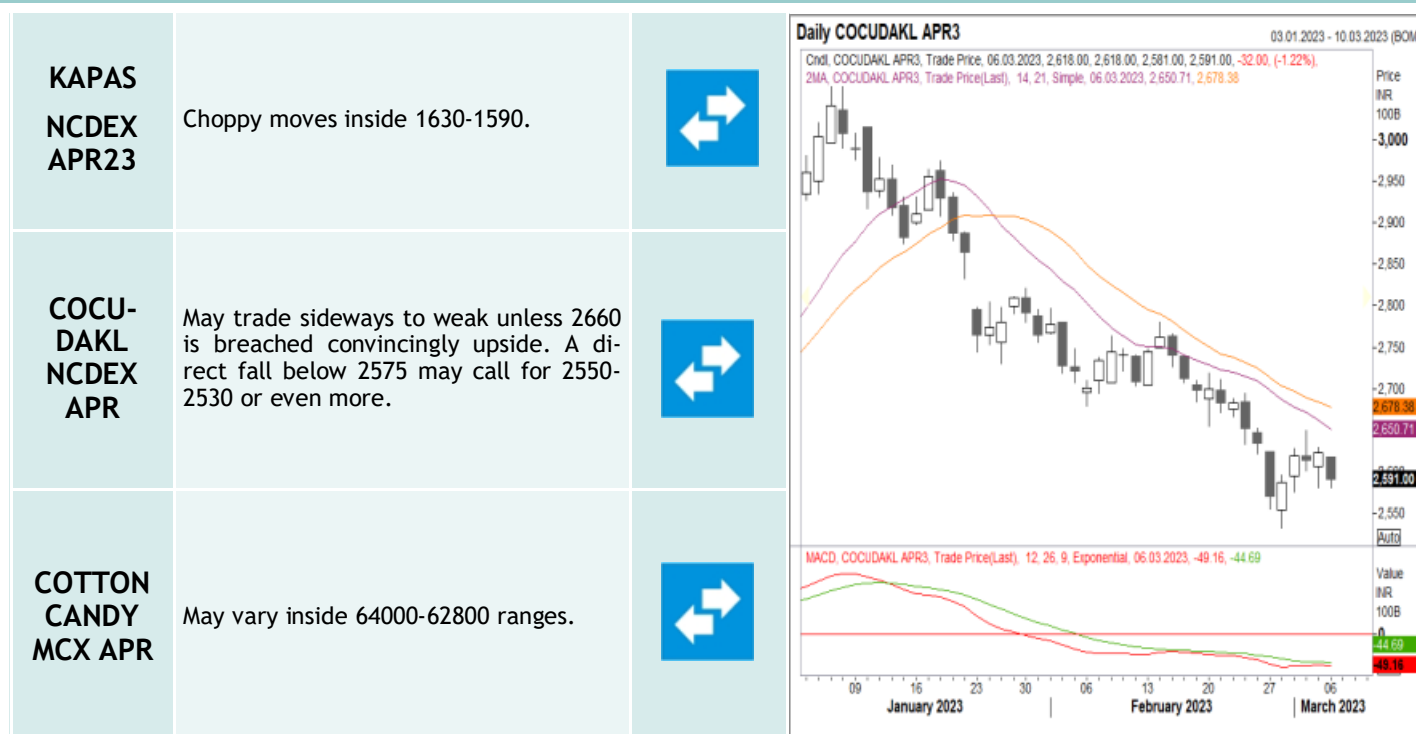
| | | |
|---|---|---|
| KAPAS NCDEX APR23 | Choppy moves inside 1630-1590. | |
| COCUDAKL NCDEX APR | May trade sideways to weak unless 2660 is breached convincingly upside. A direct fall below 2575 may call for 2550-2530 or even more. | |
| COTTON CANDY MCX APR | May vary inside 64000-62800 ranges. | |

Daily COCUDAKL APR3

03.01.2023 - 10.03.2023 (BOM

Cndl, COCUDAKL APR3, Trade Price, 06.03.2023, 2,618.00, 2,618.00, 2,581.00, 2,591.00, -32.00, (-1.22%),
2MA, COCUDAKL APR3, Trade Price(Last), 14, 21, Simple, 06.03.2023, 2,650.71, 2,678.38

Price INR 100B

3,000
2,950
2,900
2,850
2,800
2,750
2,700
2,678.38
2,650.71
2,591.00
2,550
Auto

MACD, COCUDAKL APR3, Trade Price(Last), 12, 26, 9, Exponential, 06.03.2023, -49.16, -44.69

Value INR 100B

0
-44.69
-49.16

09 16 23 30 06 13 20 27 06
January 2023 | February 2023 | March 2023